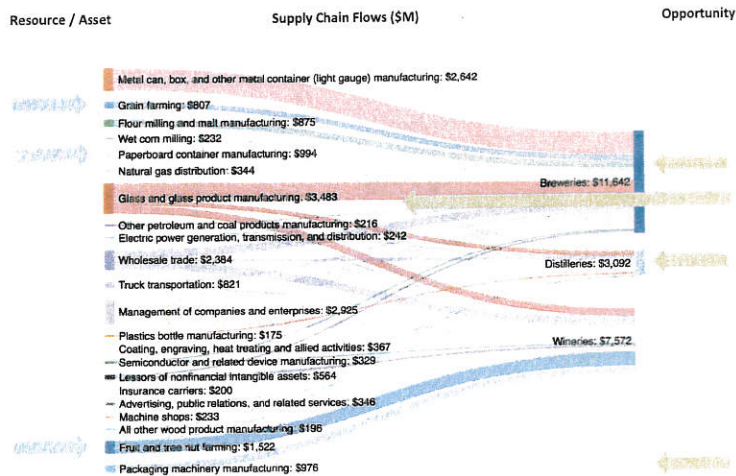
Resource / Asset

Supply Chain Flows ($M)

Opportunity

Metal can, box, and other metal container (light gauge) manufacturing: $2,642
Grain farming: $807
Flour milling and malt manufacturing: $875
Wet corn milling: $232
Paperboard container manufacturing: $994
Natural gas distribution: $344
Glass and glass product manufacturing: $3,483
Other petroleum and coal products manufacturing: $216
Electric power generation, transmission, and distribution: $242
Wholesale trade: $2,384
Truck transportation: $821
Management of companies and enterprises: $2,925
Plastics bottle manufacturing: $175
Coating, engraving, heat treating and allied activities: $367
Semiconductor and related device manufacturing: $329
Lessors of nonfinancial intangible assets: $564
Insurance carriers: $200
Advertising, public relations, and related services: $346
Machine shops: $233
All other wood product manufacturing: $196
Fruit and tree nut farming: $1,522
Packaging machinery manufacturing: $976

Breweries: $11,642
Distilleries: $3,092
Wineries: $7,572